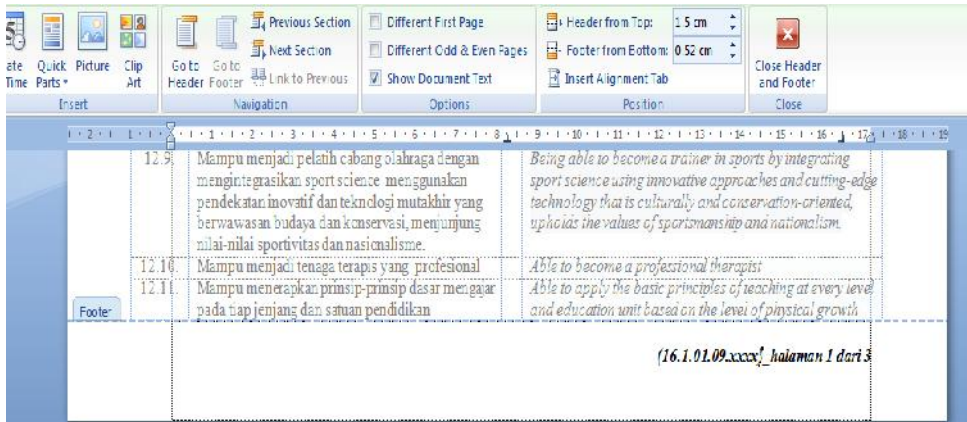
ate Time | Quick Parts | Picture | Clip Art
Insert

Go to Header | Go to Footer | Previous Section | Next Section | Link to Previous
Navigation

Different First Page
Different Odd & Even Pages
Show Document Text
Options

Header from Top: 1.5 cm
Footer from Bottom: 0.52 cm
Insert Alignment Tab
Position

Close Header and Footer
Close

| | | |
|---|---|---|
| 12.9. | Mampu menjadi pelatih cabang olahraga dengan mengintegrasikan sport science menggunakan pendekatan inovatif dan teknologi mutakhir yang berwawasan budaya dan konservasi, menjunjung nilai-nilai sportivitas dan nasionalisme. | Being able to become a trainer in sports by integrating sport science using innovative approaches and cutting-edge technology that is culturally and conservation-oriented, upholds the values of sportsmanship and nationalism. |
| 12.10. | Mampu menjadi tenaga terapis yang profesional | Able to become a professional therapist |
| 12.11. | Mampu menerapkan prinsip-prinsip dasar mengajar pada tiap jenjang dan satuan pendidikan | Able to apply the basic principles of teaching at every level and education unit based on the level of physical growth |

Footer

(16.1.01.09.xxxx]_halaman 1 dari 3